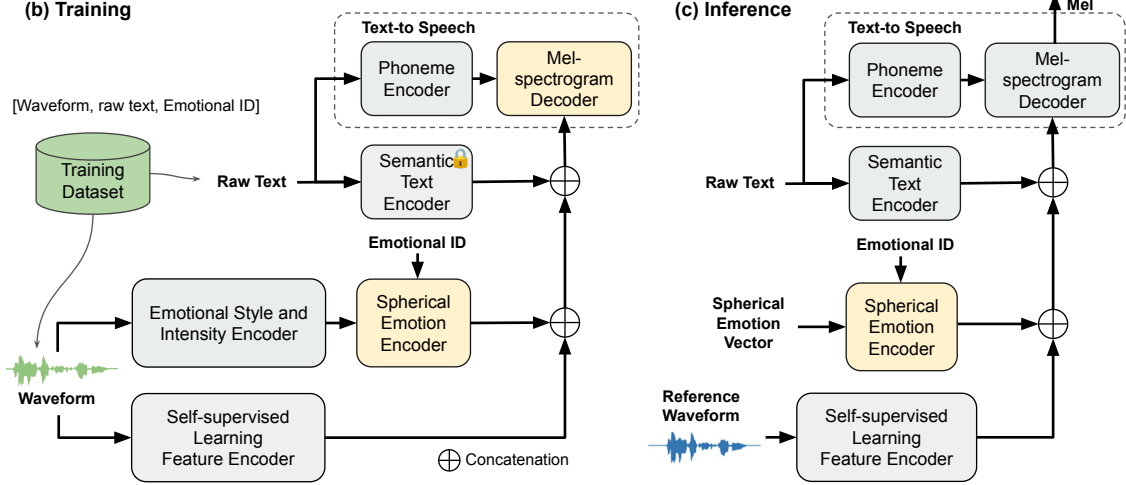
(b) Training

[Waveform, raw text, Emotional ID]

Training Dataset

Text-to Speech

Phoneme Encoder

Mel-spectrogram Decoder

Raw Text

Semantic Text Encoder

Emotional ID

Emotional Style and Intensity Encoder

Spherical Emotion Encoder

Waveform

Self-supervised Learning Feature Encoder

$\oplus$ Concatenation

(c) Inference

Mel

Text-to Speech

Phoneme Encoder

Mel-spectrogram Decoder

Raw Text

Semantic Text Encoder

Emotional ID

Spherical Emotion Vector

Spherical Emotion Encoder

Reference Waveform

Self-supervised Learning Feature Encoder